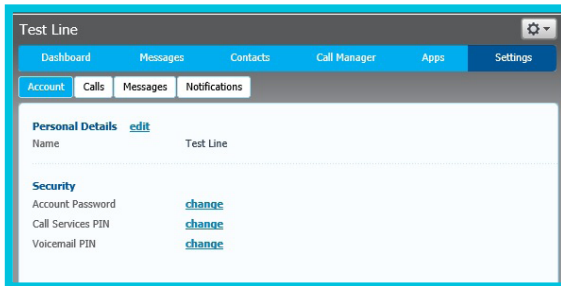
Test Line

Dashboard | Messages | Contacts | Call Manager | Apps | Settings

Account | Calls | Messages | Notifications

Personal Details edit

Name Test Line

Security

Account Password change

Call Services PIN change

Voicemail PIN change